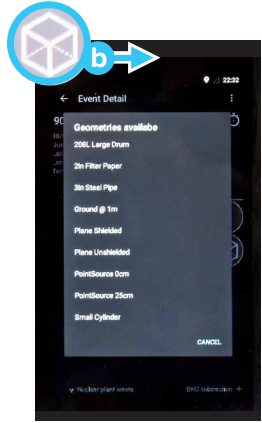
b

22:32

Event Detail

90

Geometries availabe

208L Large Drum

2in Filter Paper

3in Steel Pipe

Ground @ 1m

Plane Shielded

Plane Unshielded

PointSource 0cm

PointSource 25cm

Small Cylinder

CANCEL

Nuclear plant waste

BKG subtraction +